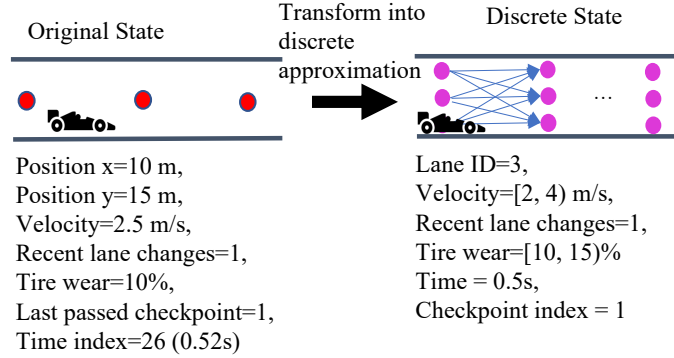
Original State

Transform into discrete approximation

Discrete State

...

Position x=10 m,
Position y=15 m,
Velocity=2.5 m/s,
Recent lane changes=1,
Tire wear=10%,
Last passed checkpoint=1,
Time index=26 (0.52s)

Lane ID=3,
Velocity=[2, 4) m/s,
Recent lane changes=1,
Tire wear=[10, 15)%
Time = 0.5s,
Checkpoint index = 1